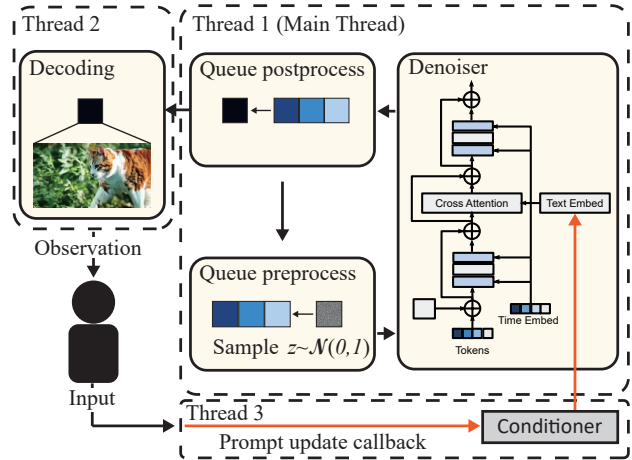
Thread 2

Decoding

Thread 1 (Main Thread)

Queue postprocess

Denoiser

Cross Attention

Text Embed

Queue preprocess

Sample $z \sim \mathcal{N}(0,1)$

Time Embed

Tokens

Observation

Input

Thread 3

Prompt update callback

Conditioner